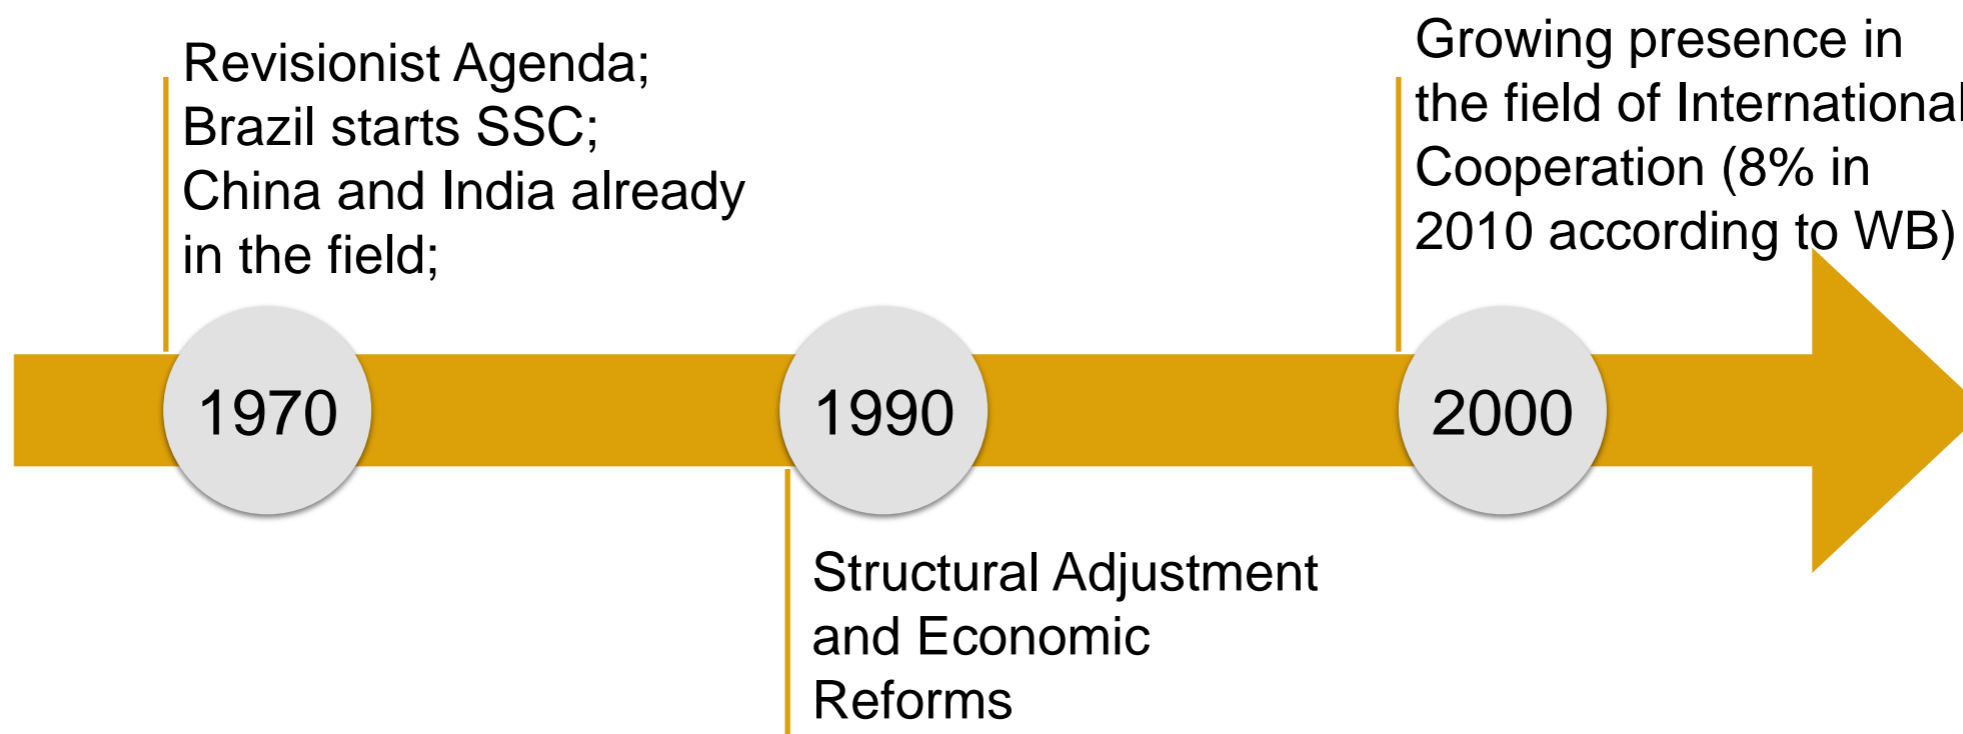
Revisionist Agenda;
Brazil starts SSC;
China and India already in the field;

1970

1990

Structural Adjustment and Economic Reforms

Growing presence in the field of International Cooperation (8% in 2010 according to WB)

2000